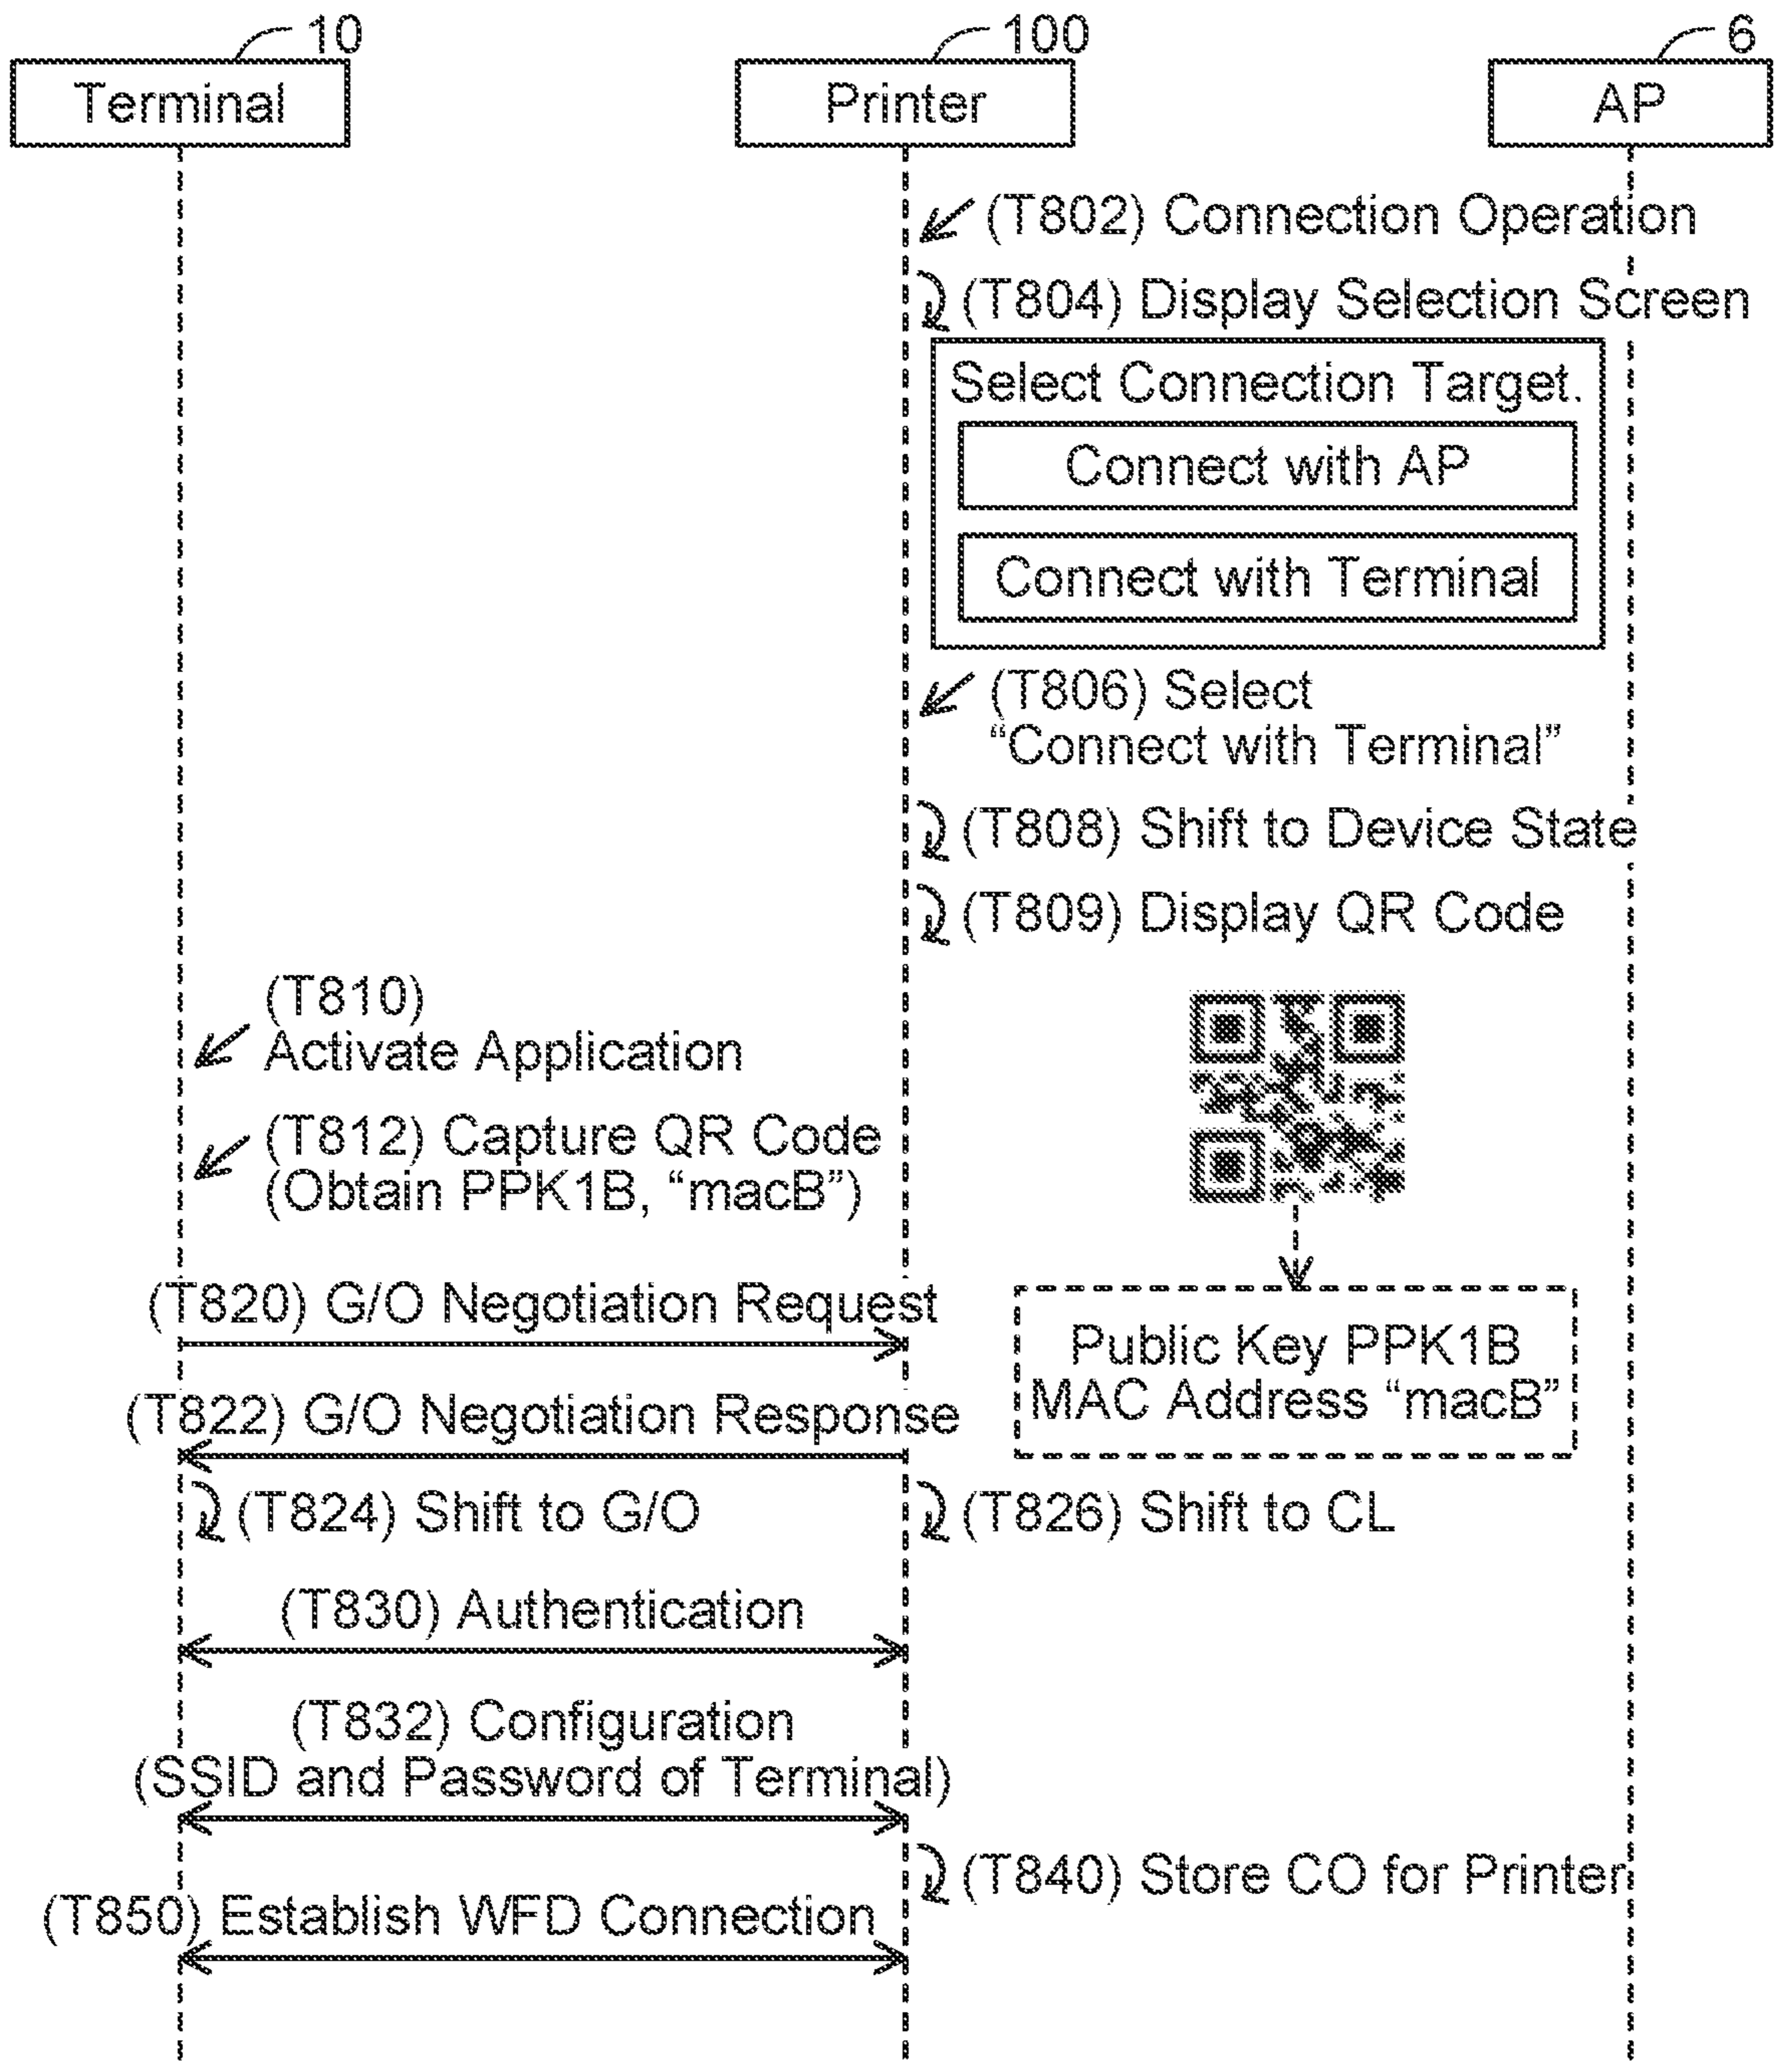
10
Terminal

100
Printer

6
AP

(T802) Connection Operation

(T804) Display Selection Screen

Select Connection Target.

Connect with AP

Connect with Terminal

(T806) Select "Connect with Terminal"

(T808) Shift to Device State

(T809) Display QR Code

(T810)
Activate Application

(T812) Capture QR Code
(Obtain PPK1B, "macB")

(T820) G/O Negotiation Request

Public Key PPK1B
MAC Address "macB"

(T822) G/O Negotiation Response

(T824) Shift to G/O

(T826) Shift to CL

(T830) Authentication

(T832) Configuration
(SSID and Password of Terminal)

(T840) Store CO for Printer

(T850) Establish WFD Connection